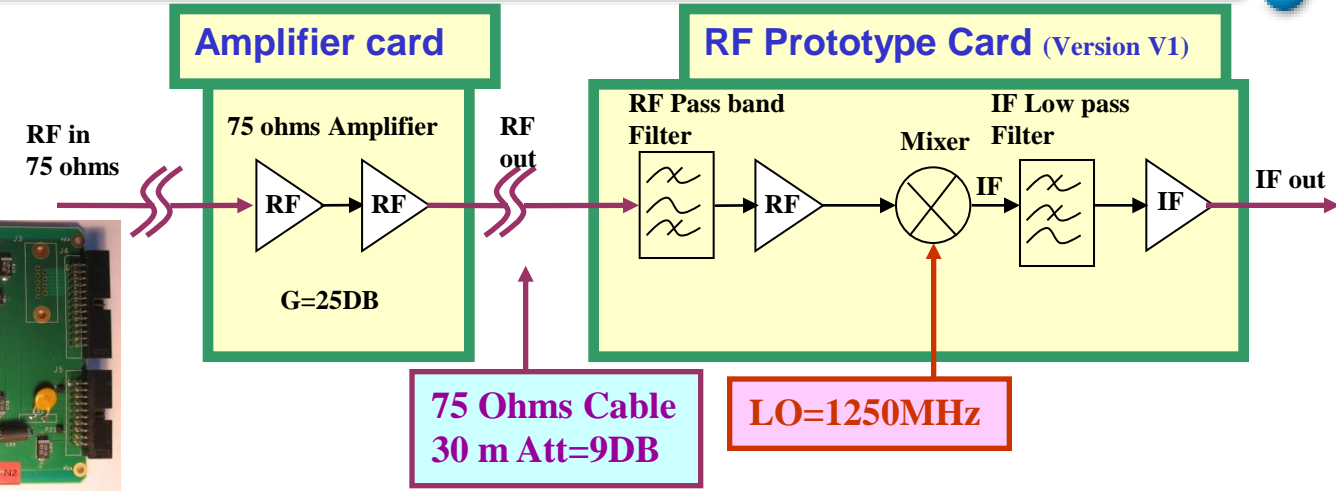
Amplifier card

RF Prototype Card (Version V1)

RF in 75 ohms

75 ohms Amplifier

RF

RF

G=25DB

RF out

RF Pass band Filter

RF

Mixer

IF

IF Low pass Filter

IF

IF out

75 Ohms Cable 30 m Att=9DB

LO=1250MHz